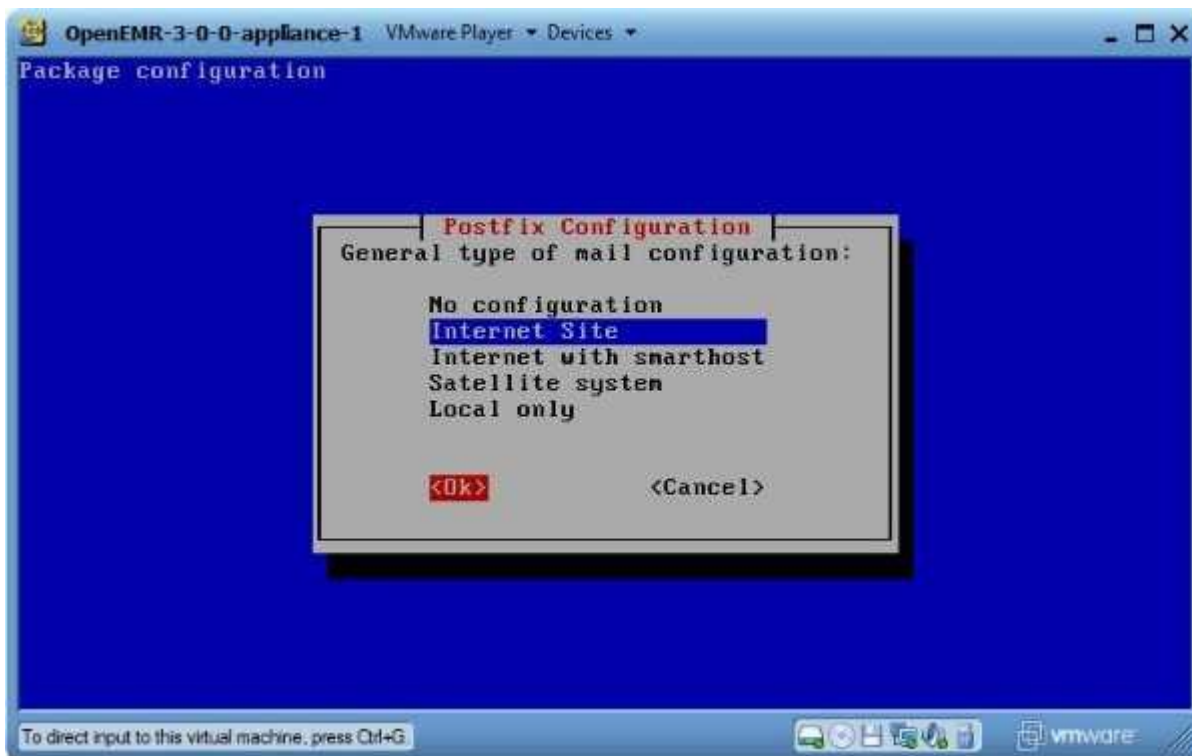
OpenEMR-3-0-0-appliance-1 VMware Player ▾ Devices ▾

Package configuration

Postfix Configuration

General type of mail configuration:

No configuration
Internet Site
Internet with smarthost
Satellite system
Local only

<Ok> <Cancel>

To direct input to this virtual machine, press Ctrl+G.

vmware